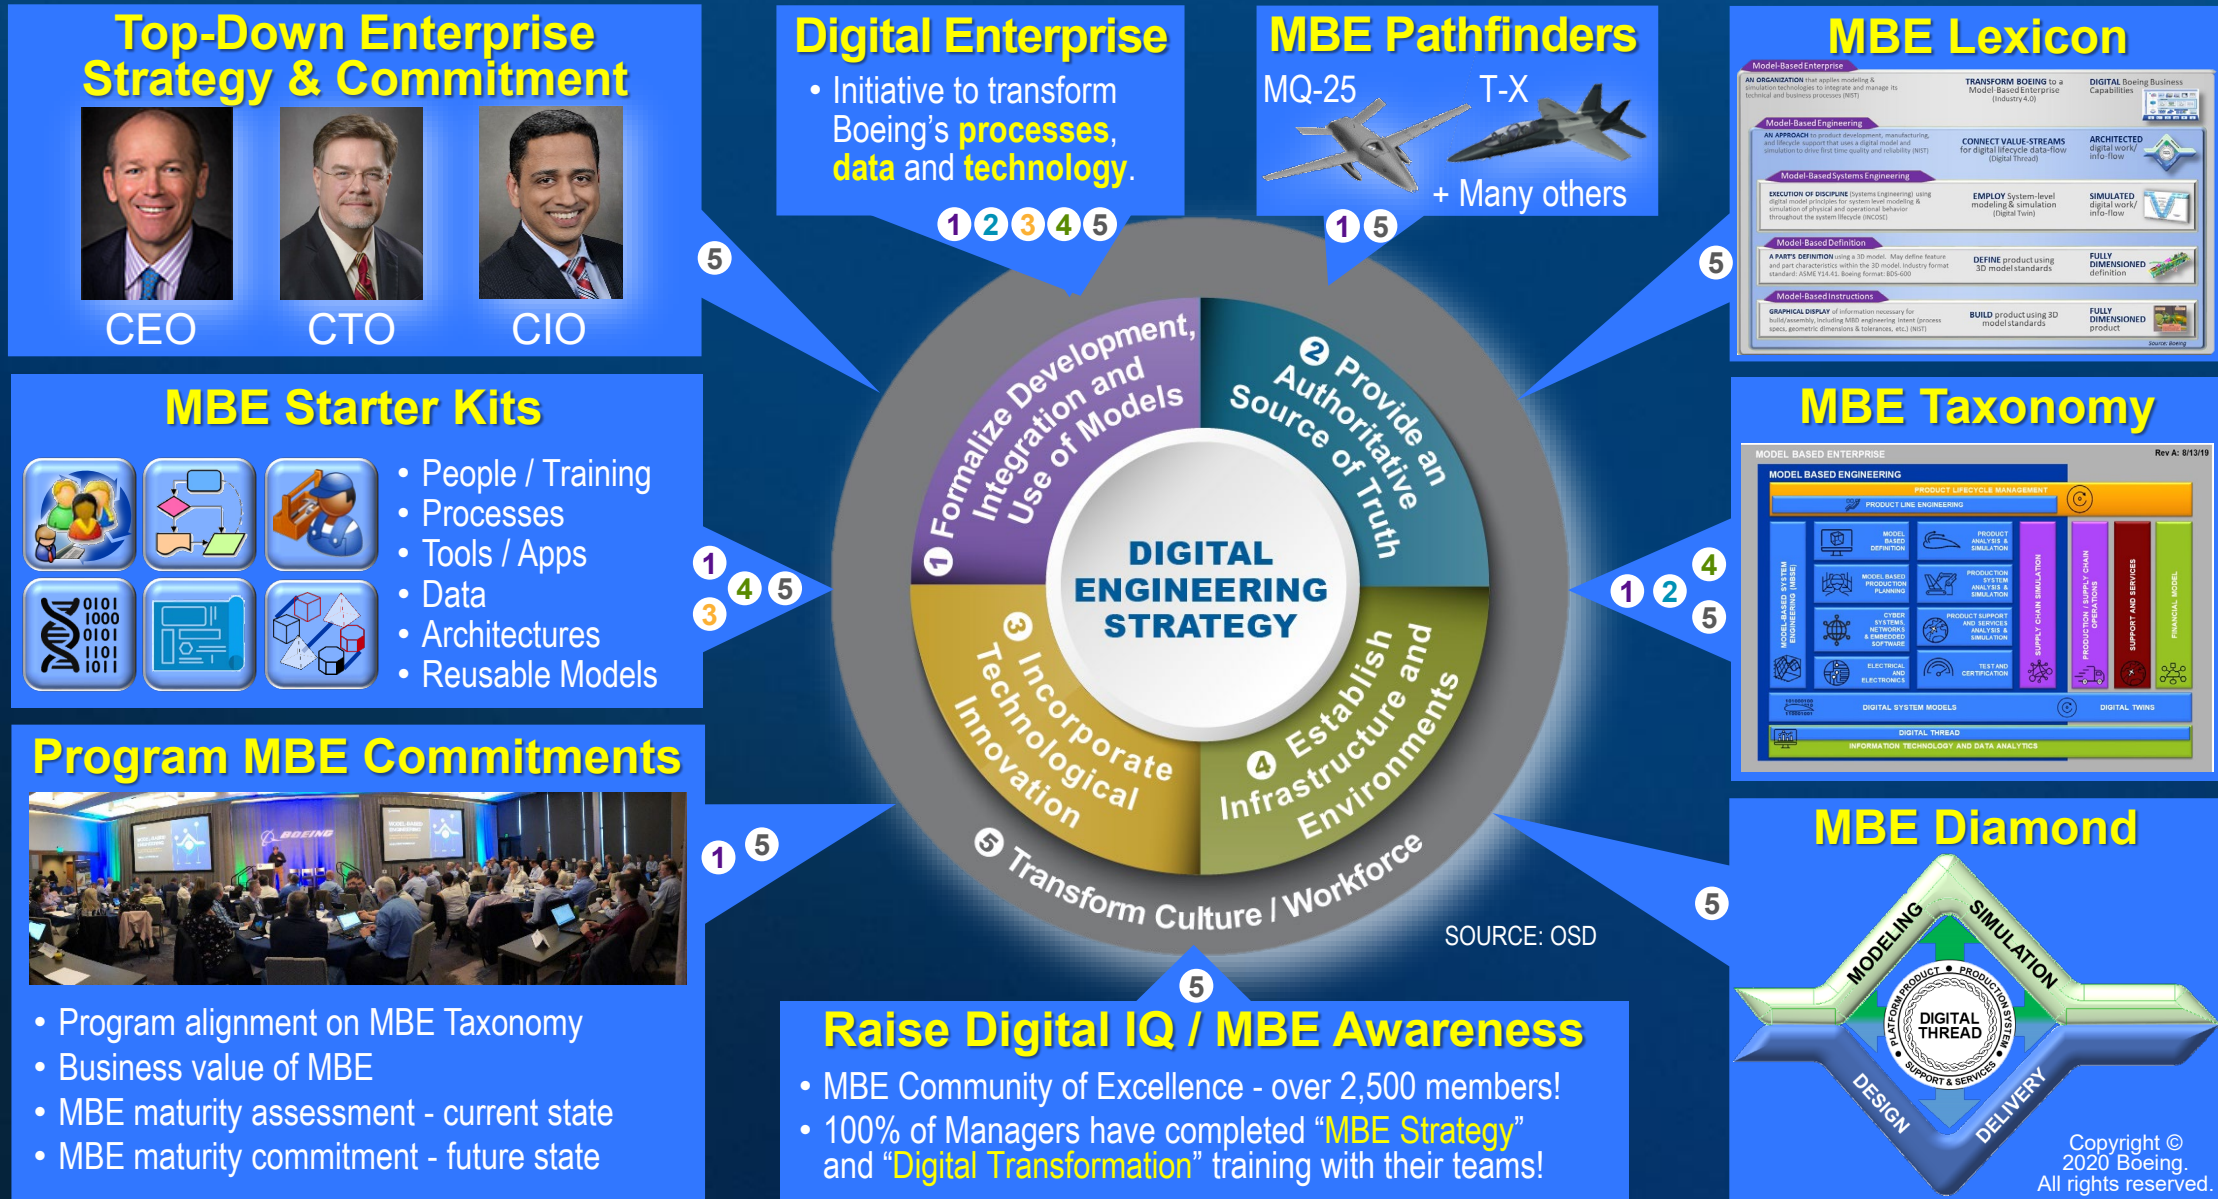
Top-Down Enterprise Strategy & Commitment

CEO CTO CIO

5

Digital Enterprise

• Initiative to transform Boeing's processes, data and technology.

1 2 3 4 5

MBE Pathfinders

MQ-25 T-X

+ Many others

1 5

MBE Lexicon

Model-Based Enterprise

AN ORGANIZATION that applies modeling & simulation technologies to integrate and manage its technical and business processes (NIST)

TRANSFORM BOEING to a Model-Based Enterprise (Industry 4.0)

DIGITAL Boeing Business Capabilities

Model-Based Engineering

CONNECT VALUE-STREAMS for digital lifecycle data-flow (Digital Thread)

ARCHITECTED digital work/ info-flow

Model-Based Systems Engineering

EMPLOY System-level modeling & simulation (Digital Twin)

SIMULATED digital work/ info-flow

Model-Based Definition

DEFINE product using 3D model standards

FULLY DIMENSIONED definition

Model-Based Instructions

BUILD product using 3D model standards

FULLY DIMENSIONED product

5

MBE Starter Kits

• People / Training
• Processes
• Tools / Apps
• Data
• Architectures
• Reusable Models

1 4 5 3

1 Formalize Development, Integration and Use of Models

2 Provide an Authoritative Source of Truth

3 Incorporate Technological Innovation

4 Establish Infrastructure and Environments

5 Transform Culture / Workforce

DIGITAL ENGINEERING STRATEGY

SOURCE: OSD

MBE Taxonomy

MODEL BASED ENTERPRISE

Rev A: 8/13/19

MODEL BASED ENGINEERING

PRODUCT LIFECYCLE MANAGEMENT

PRODUCT LINE ENGINEERING

MODEL BASED DEFINITION

PRODUCT ANALYSIS & SIMULATION

MODEL BASED PRODUCTION PLANNING

PRODUCTION SYSTEM ANALYSIS & SIMULATION

CYBER SYSTEMS, NETWORKS & EMBEDDED SOFTWARE

PRODUCT SUPPORT AND SERVICES ANALYSIS & SIMULATION

ELECTRICAL AND ELECTRONICS

TEST AND CERTIFICATION

MODEL-BASED SYSTEM ENGINEERING (MBSE)

SUPPLY CHAIN SIMULATION

PRODUCTION / SUPPLY CHAIN OPERATIONS

SUPPORT AND SERVICES

FINANCIAL MODEL

DIGITAL SYSTEM MODELS

DIGITAL TWINS

DIGITAL THREAD

INFORMATION TECHNOLOGY AND DATA ANALYTICS

4 1 2 5

Program MBE Commitments

• Program alignment on MBE Taxonomy
• Business value of MBE
• MBE maturity assessment - current state
• MBE maturity commitment - future state

1 5

5

Raise Digital IQ / MBE Awareness

• MBE Community of Excellence - over 2,500 members!
• 100% of Managers have completed "MBE Strategy" and "Digital Transformation" training with their teams!

MBE Diamond

5

MODELING SIMULATION DESIGN DELIVERY

PRODUCT PRODUCTION SYSTEM SUPPORT & SERVICES PLATFORM

DIGITAL THREAD

Copyright © 2020 Boeing. All rights reserved.